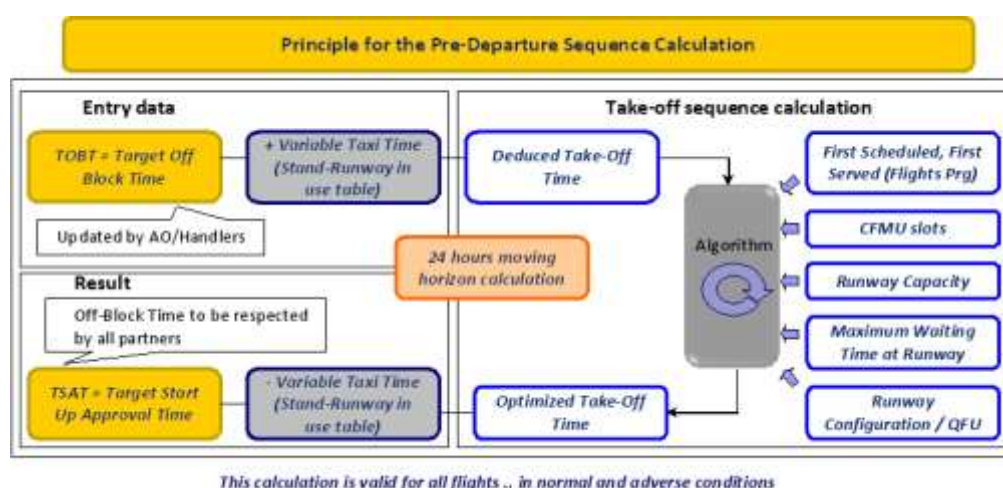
Principle for the Pre-Departure Sequence Calculation

Entry data

TOBT = Target Off Block Time

+ Variable Taxi Time (Stand-Runway in use table)

Updated by AO/Handlers

Take-off sequence calculation

Deduced Take-Off Time

Algorithm

First Scheduled, First Served (Flights Prg)

CFMU slots

Runway Capacity

Maximum Waiting Time at Runway

Runway Configuration / QFU

24 hours moving horizon calculation

Result

Off-Block Time to be respected by all partners

TSAT = Target Start Up Approval Time

- Variable Taxi Time (Stand-Runway in use table)

Optimized Take-Off Time

This calculation is valid for all flights .. in normal and adverse conditions